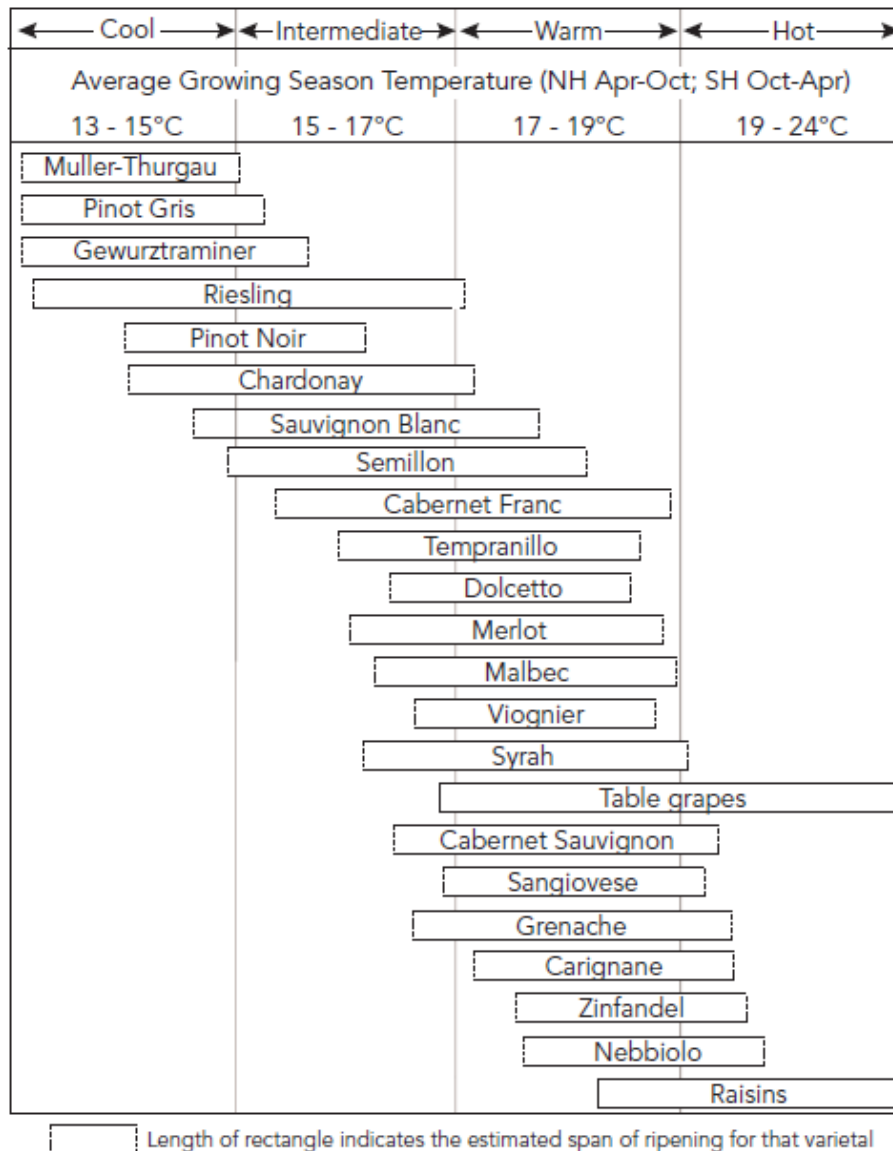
Cool | Intermediate | Warm | Hot

Average Growing Season Temperature (NH Apr-Oct; SH Oct-Apr)

13 - 15°C | 15 - 17°C | 17 - 19°C | 19 - 24°C

Muller-Thurgau
Pinot Gris
Gewurztraminer
Riesling
Pinot Noir
Chardonay
Sauvignon Blanc
Semillon
Cabernet Franc
Tempranillo
Dolcetto
Merlot
Malbec
Viognier
Syrah
Table grapes
Cabernet Sauvignon
Sangiovese
Grenache
Carignane
Zinfandel
Nebbiolo
Raisins

Length of rectangle indicates the estimated span of ripening for that varietal